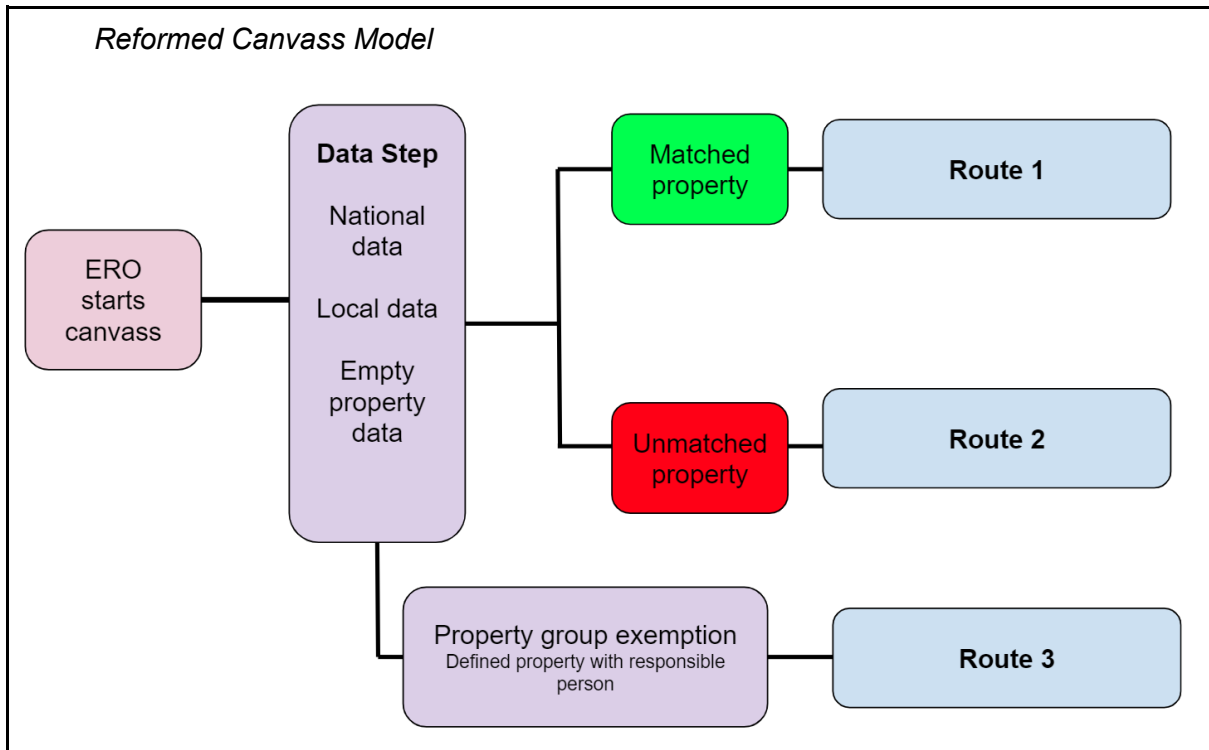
Reformed Canvass Model

ERO starts canvass

Data Step

National data

Local data

Empty property data

Matched property

Route 1

Unmatched property

Route 2

Property group exemption
Defined property with responsible person

Route 3